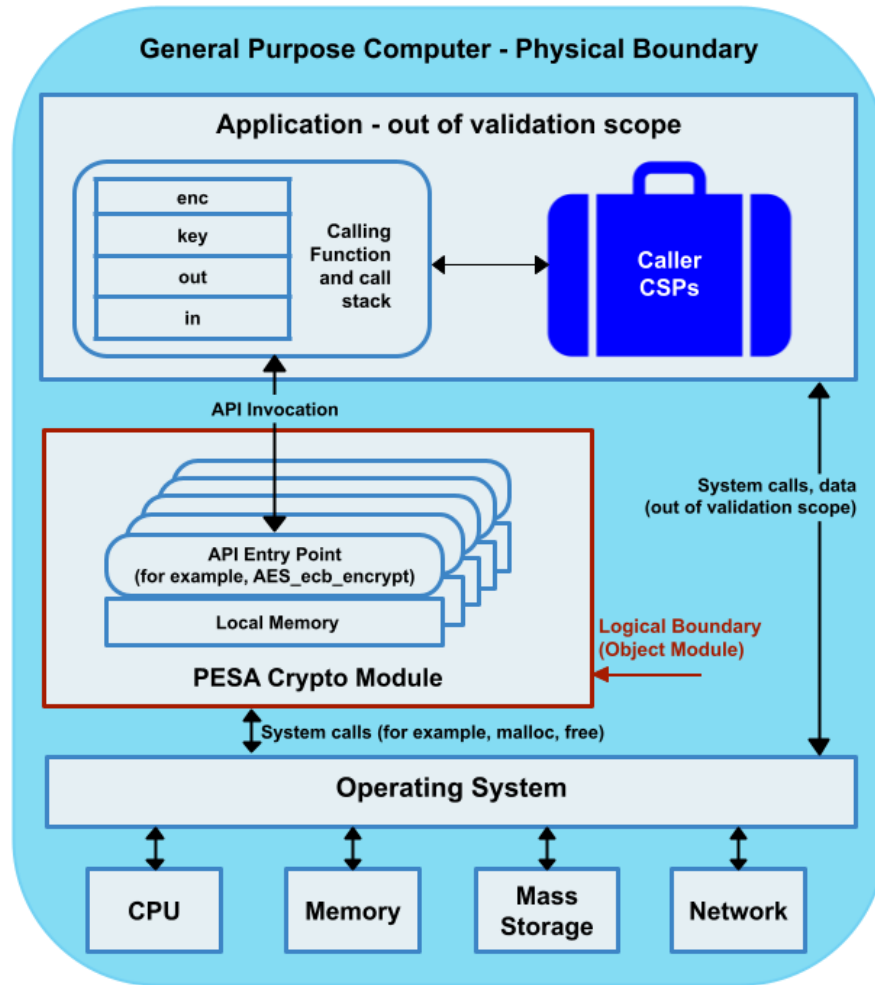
General Purpose Computer - Physical Boundary

Application - out of validation scope

enc
key
out
in

Calling Function and call stack

Caller CSPs

API Invocation

System calls, data (out of validation scope)

API Entry Point (for example, AES_ecb_encrypt)

Local Memory

PESA Crypto Module

Logical Boundary (Object Module)

System calls (for example, malloc, free)

Operating System

CPU

Memory

Mass Storage

Network